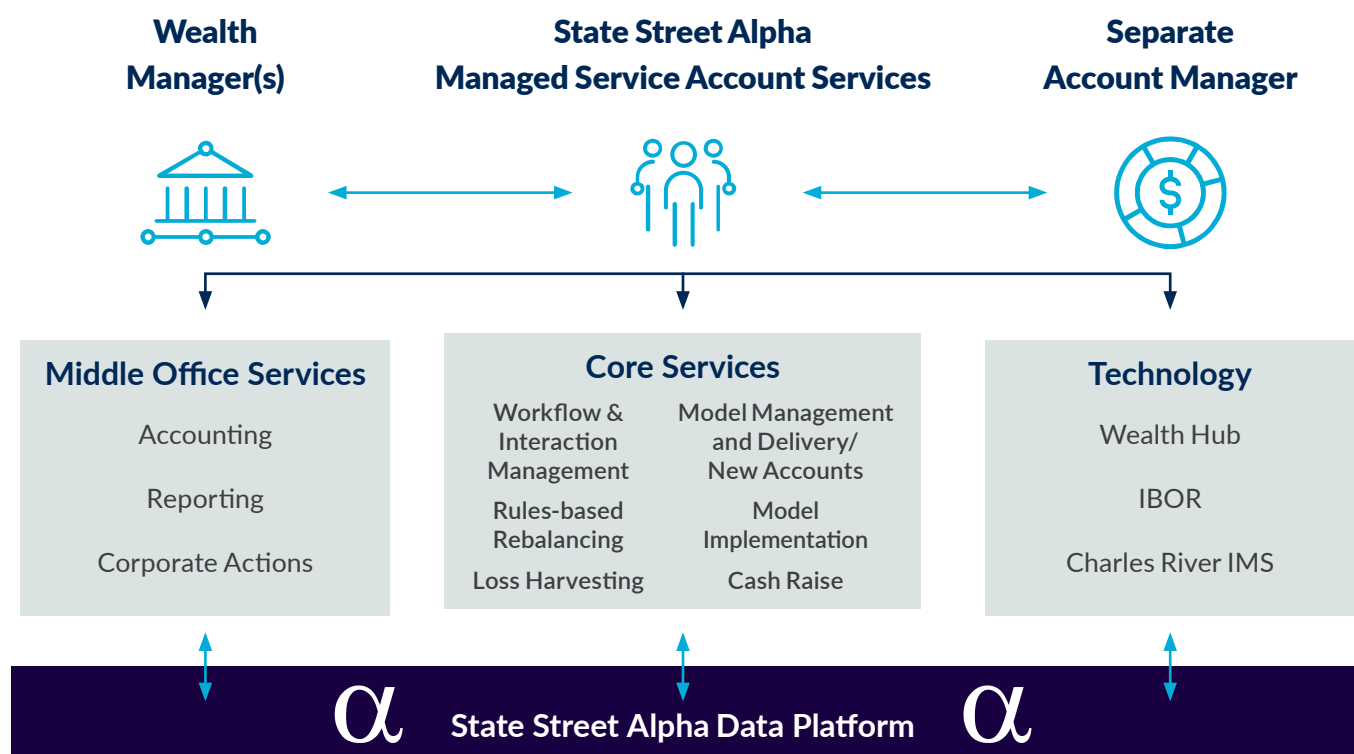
Wealth Manager(s)

State Street Alpha Managed Service Account Services

Separate Account Manager

Middle Office Services

Accounting

Reporting

Corporate Actions

Core Services

Workflow & Interaction Management

Model Management and Delivery/ New Accounts

Rules-based Rebalancing

Model Implementation

Loss Harvesting

Cash Raise

Technology

Wealth Hub

IBOR

Charles River IMS

α State Street Alpha Data Platform α